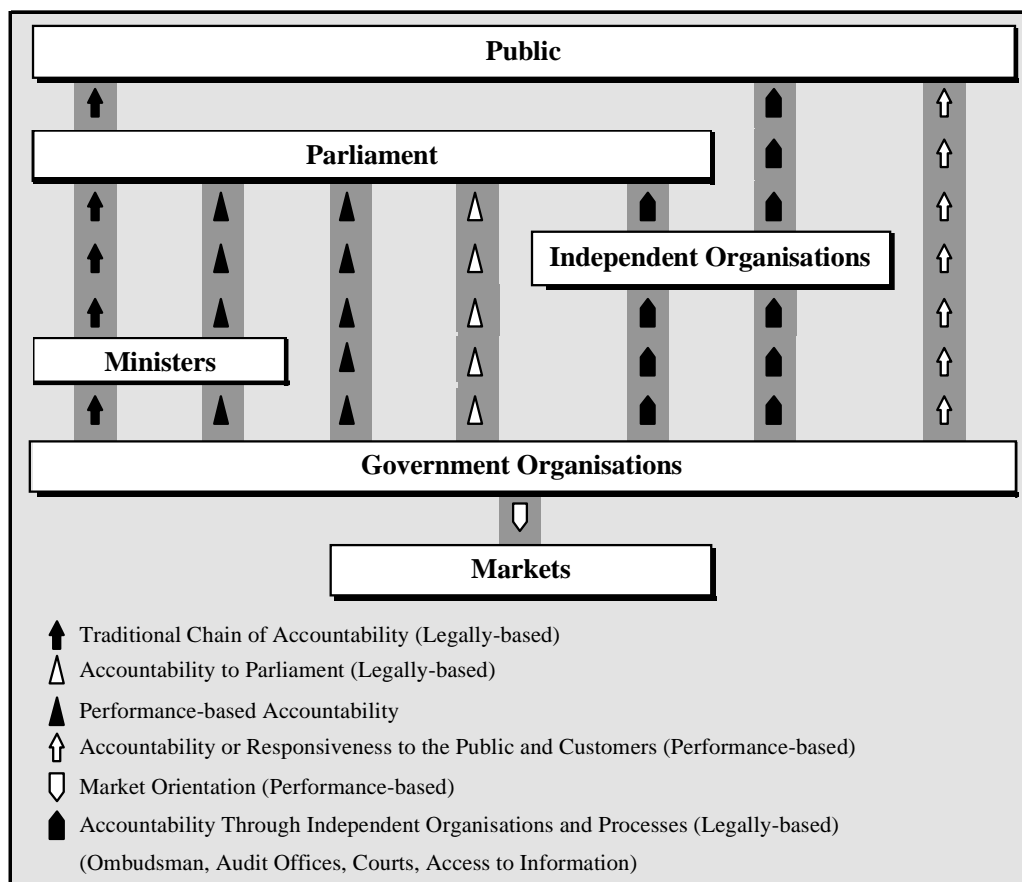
Public

Parliament

Independent Organisations

Ministers

Government Organisations

Markets

Traditional Chain of Accountability (Legally-based)

Accountability to Parliament (Legally-based)

Performance-based Accountability

Accountability or Responsiveness to the Public and Customers (Performance-based)

Market Orientation (Performance-based)

Accountability Through Independent Organisations and Processes (Legally-based) (Ombudsman, Audit Offices, Courts, Access to Information)